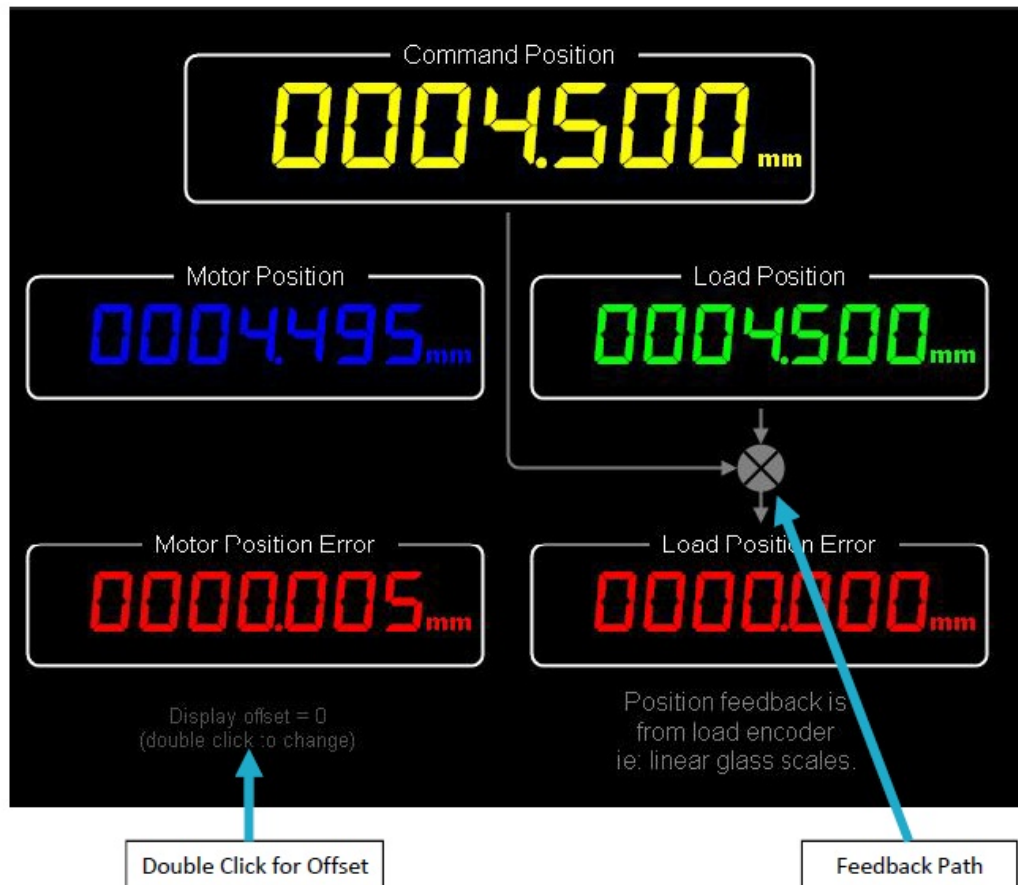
Command Position
0004.500 mm

Motor Position
0004.495 mm

Load Position
0004.500 mm

Motor Position Error
0000.005 mm

Load Position Error
0000.000 mm

Display offset = 0
(double click to change)

Position feedback is from load encoder ie: linear glass scales.

Double Click for Offset

Feedback Path